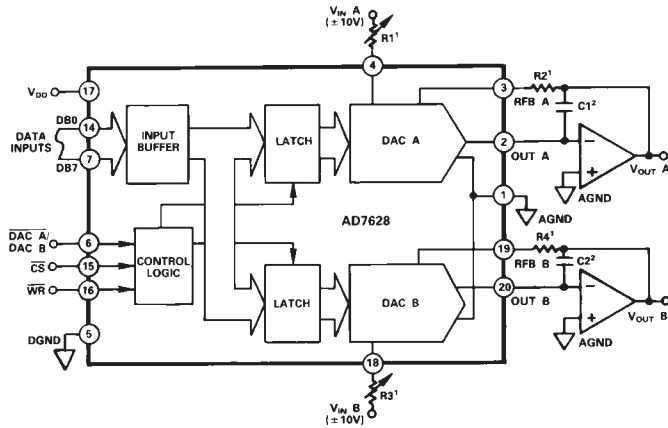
$V_{IN}$ A
(±10V)
R1$^1$
4
$V_{DD}$
17
DATA INPUTS
DB0
14
DB7
7
INPUT BUFFER
LATCH
DAC A
3
R2$^1$
RFB A
C1$^2$
2
OUT A
$V_{OUT}$ A
AGND
1
AGND
AD7628
$\overline{DAC\ A}$/ DAC B
6
$\overline{CS}$
15
$\overline{WR}$
16
CONTROL LOGIC
19
R4$^1$
RFB B
C2$^2$
LATCH
DAC B
20
OUT B
$V_{OUT}$ B
AGND
DGND
5
18
R3$^1$
$V_{IN}$ B
(±10V)